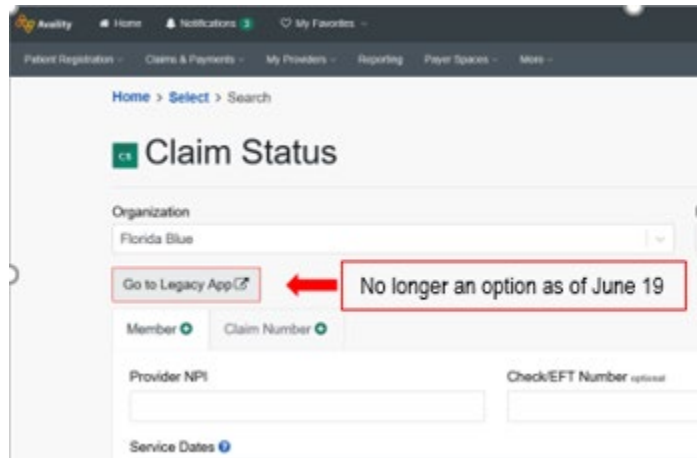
Availity Home Notifications 3 My Favorites

Patient Registration Claims & Payments My Providers Reporting Payer Spaces More

Home > Select > Search

CS Claim Status

Organization

Florida Blue

Go to Legacy App

No longer an option as of June 19

Member Claim Number

Provider NPI

Check/EFT Number optional

Service Dates